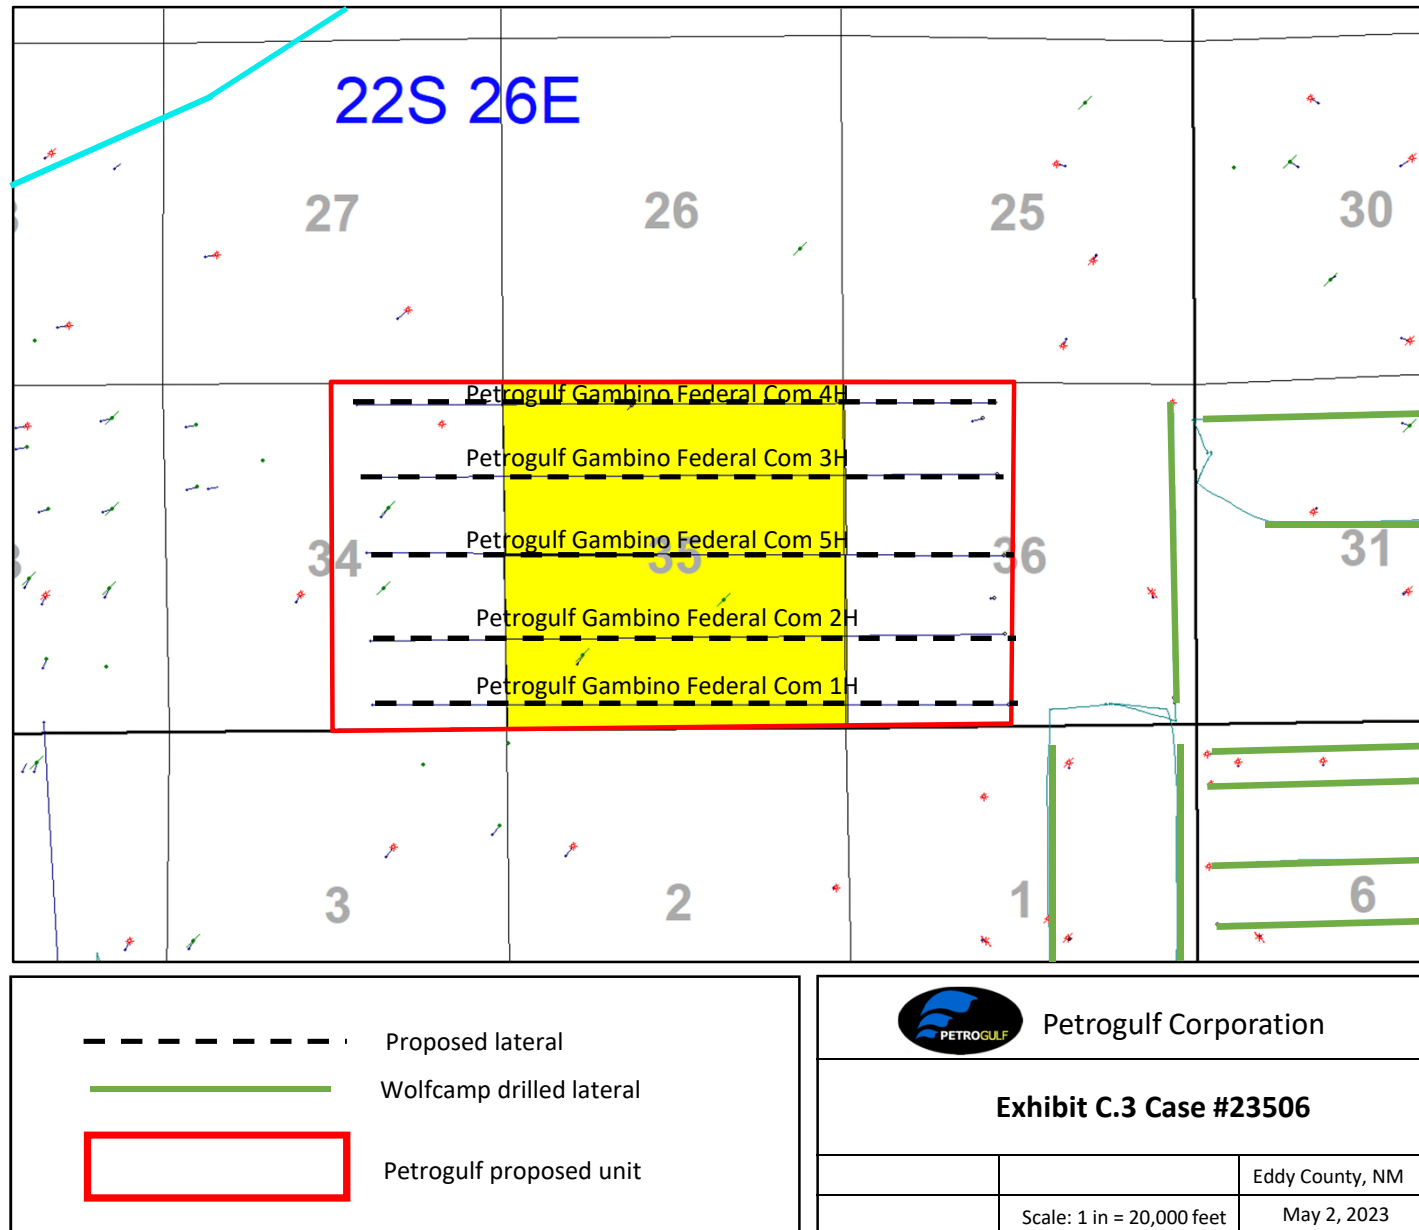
22S 26E

27

26

25

30

Petrogulf Gambino Federal Com 4H

Petrogulf Gambino Federal Com 3H

34

Petrogulf Gambino Federal Com 5H

35

36

31

Petrogulf Gambino Federal Com 2H

Petrogulf Gambino Federal Com 1H

3

2

1

6

Proposed lateral

Wolfcamp drilled lateral

Petrogulf proposed unit

PETROGULF

Petrogulf Corporation

Exhibit C.3 Case #23506

Eddy County, NM

Scale: 1 in = 20,000 feet

May 2, 2023